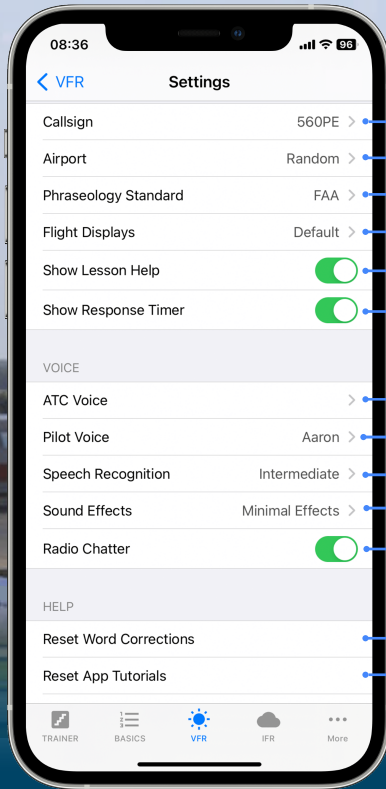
08:36
96

VFR
Settings

Callsign 560PE
Airport Random
Phraseology Standard FAA
Flight Displays Default
Show Lesson Help
Show Response Timer

VOICE

ATC Voice
Pilot Voice Aaron
Speech Recognition Intermediate
Sound Effects Minimal Effects
Radio Chatter

HELP

Reset Word Corrections
Reset App Tutorials

TRAINER
BASICS
VFR
IFR
More